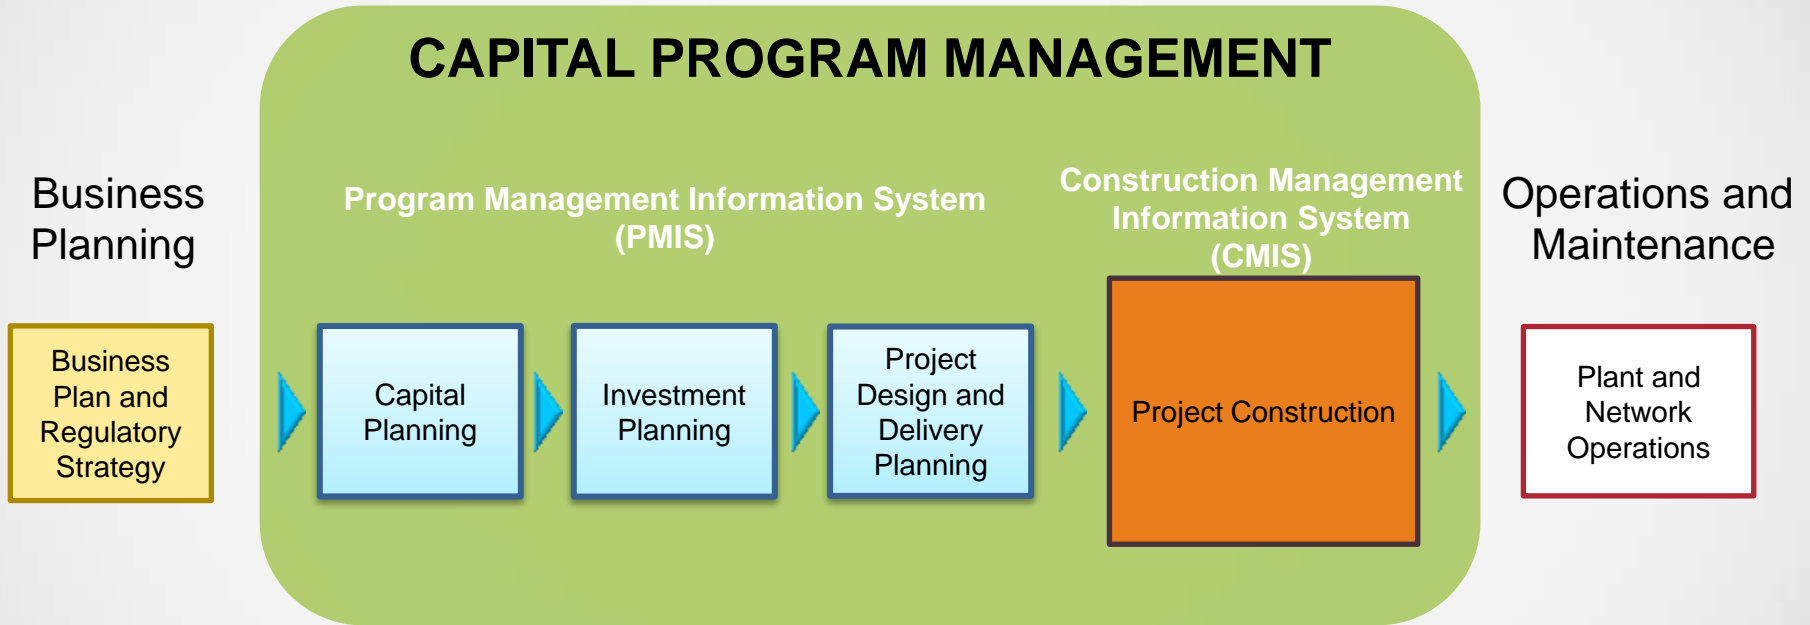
CAPITAL PROGRAM MANAGEMENT

Business Planning

Program Management Information System (PMIS)

Construction Management Information System (CMIS)

Operations and Maintenance

Business Plan and Regulatory Strategy

Capital Planning

Investment Planning

Project Design and Delivery Planning

Project Construction

Plant and Network Operations